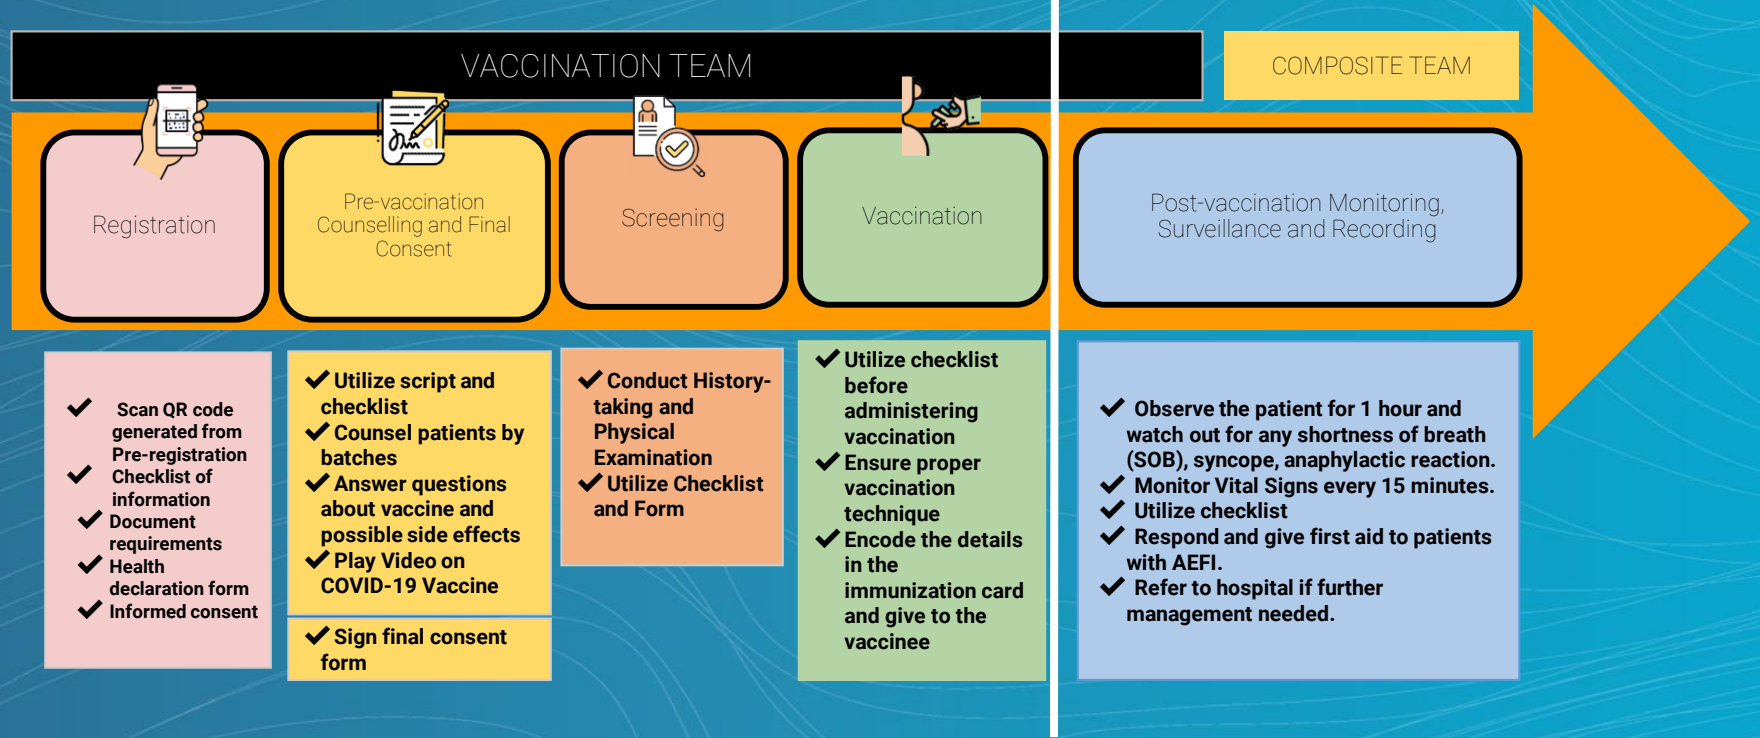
VACCINATION TEAM

COMPOSITE TEAM

Registration

Pre-vaccination Counselling and Final Consent

Screening

Vaccination

Post-vaccination Monitoring, Surveillance and Recording

✔ Scan QR code generated from Pre-registration
✔ Checklist of information
✔ Document requirements
✔ Health declaration form
✔ Informed consent

✔ Utilize script and checklist
✔ Counsel patients by batches
✔ Answer questions about vaccine and possible side effects
✔ Play Video on COVID-19 Vaccine

✔ Sign final consent form

✔ Conduct History-taking and Physical Examination
✔ Utilize Checklist and Form

✔ Utilize checklist before administering vaccination
✔ Ensure proper vaccination technique
✔ Encode the details in the immunization card and give to the vaccinee

✔ Observe the patient for 1 hour and watch out for any shortness of breath (SOB), syncope, anaphylactic reaction.
✔ Monitor Vital Signs every 15 minutes.
✔ Utilize checklist
✔ Respond and give first aid to patients with AEFI.
✔ Refer to hospital if further management needed.